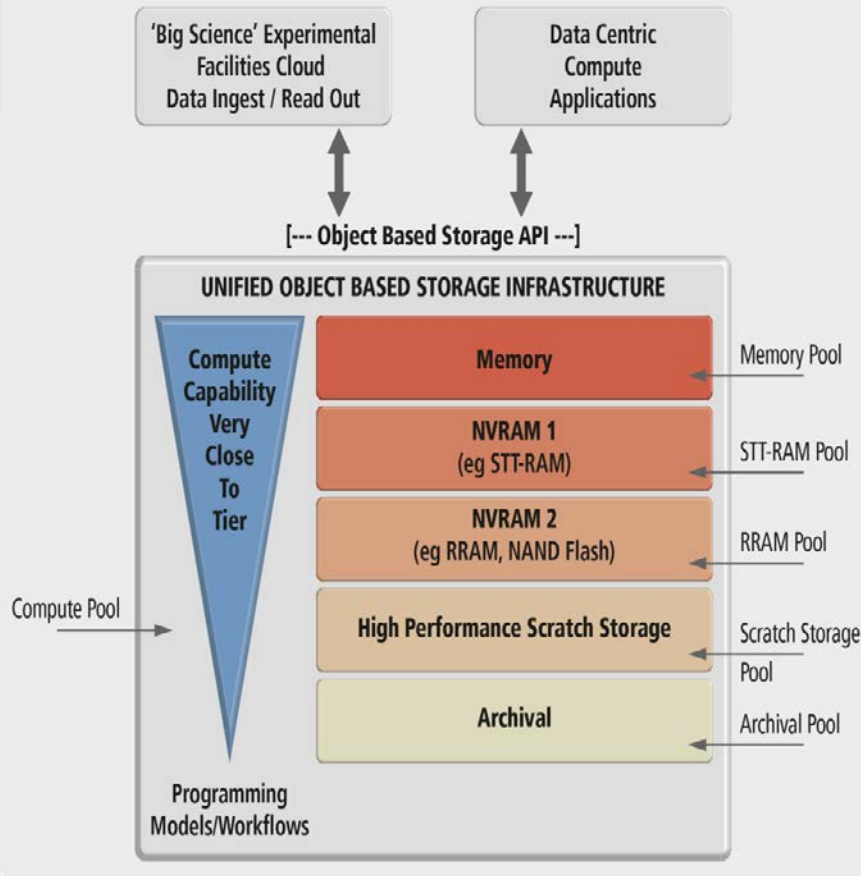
'Big Science' Experimental Facilities Cloud Data Ingest / Read Out

Data Centric Compute Applications

[--- Object Based Storage API ---]

UNIFIED OBJECT BASED STORAGE INFRASTRUCTURE

Compute Capability Very Close To Tier

Memory

Memory Pool

NVRAM 1 (eg STT-RAM)

STT-RAM Pool

NVRAM 2 (eg RRAM, NAND Flash)

RRAM Pool

Compute Pool

High Performance Scratch Storage

Scratch Storage Pool

Archival

Archival Pool

Programming Models/Workflows